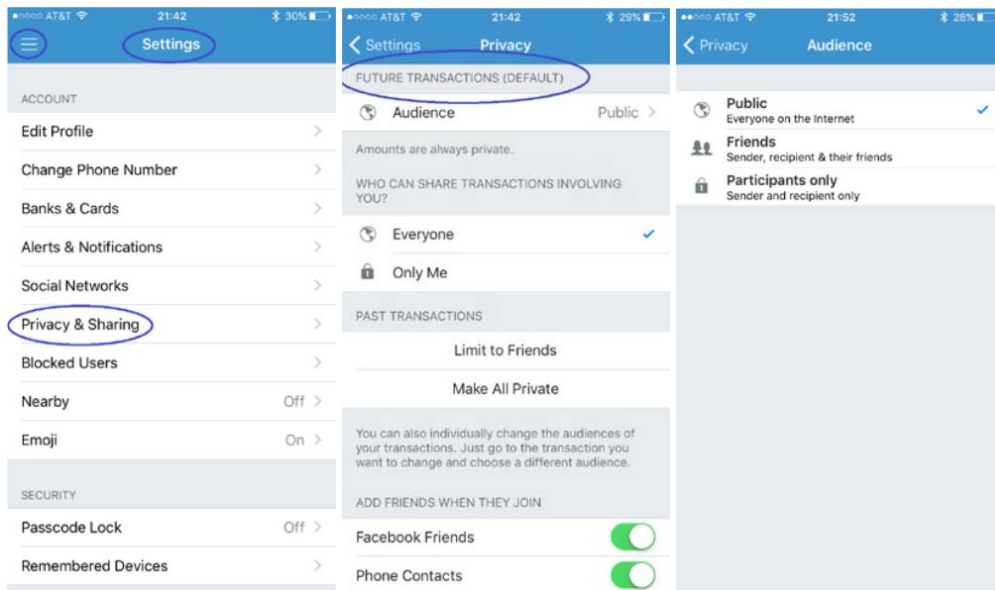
●○○○○ AT&T 21:42 30%

Settings

ACCOUNT

Edit Profile

Change Phone Number

Banks & Cards

Alerts & Notifications

Social Networks

Privacy & Sharing

Blocked Users

Nearby Off

Emoji On

SECURITY

Passcode Lock Off

Remembered Devices

●○○○○ AT&T 21:42 29%

Settings Privacy

FUTURE TRANSACTIONS (DEFAULT)

Audience Public

Amounts are always private.

WHO CAN SHARE TRANSACTIONS INVOLVING YOU?

Everyone ✓

Only Me

PAST TRANSACTIONS

Limit to Friends

Make All Private

You can also individually change the audiences of your transactions. Just go to the transaction you want to change and choose a different audience.

ADD FRIENDS WHEN THEY JOIN

Facebook Friends

Phone Contacts

●●○○○ AT&T 21:52 28%

Privacy Audience

Public
Everyone on the Internet ✓

Friends
Sender, recipient & their friends

Participants only
Sender and recipient only